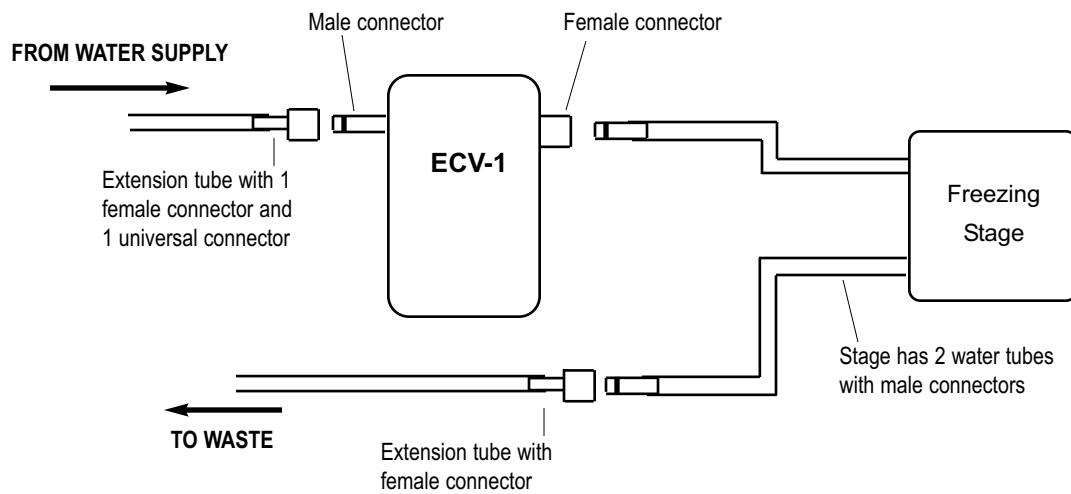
FROM WATER SUPPLY

Male connector

Female connector

Extension tube with 1 female connector and 1 universal connector

ECV-1

Freezing Stage

Stage has 2 water tubes with male connectors

TO WASTE

Extension tube with female connector